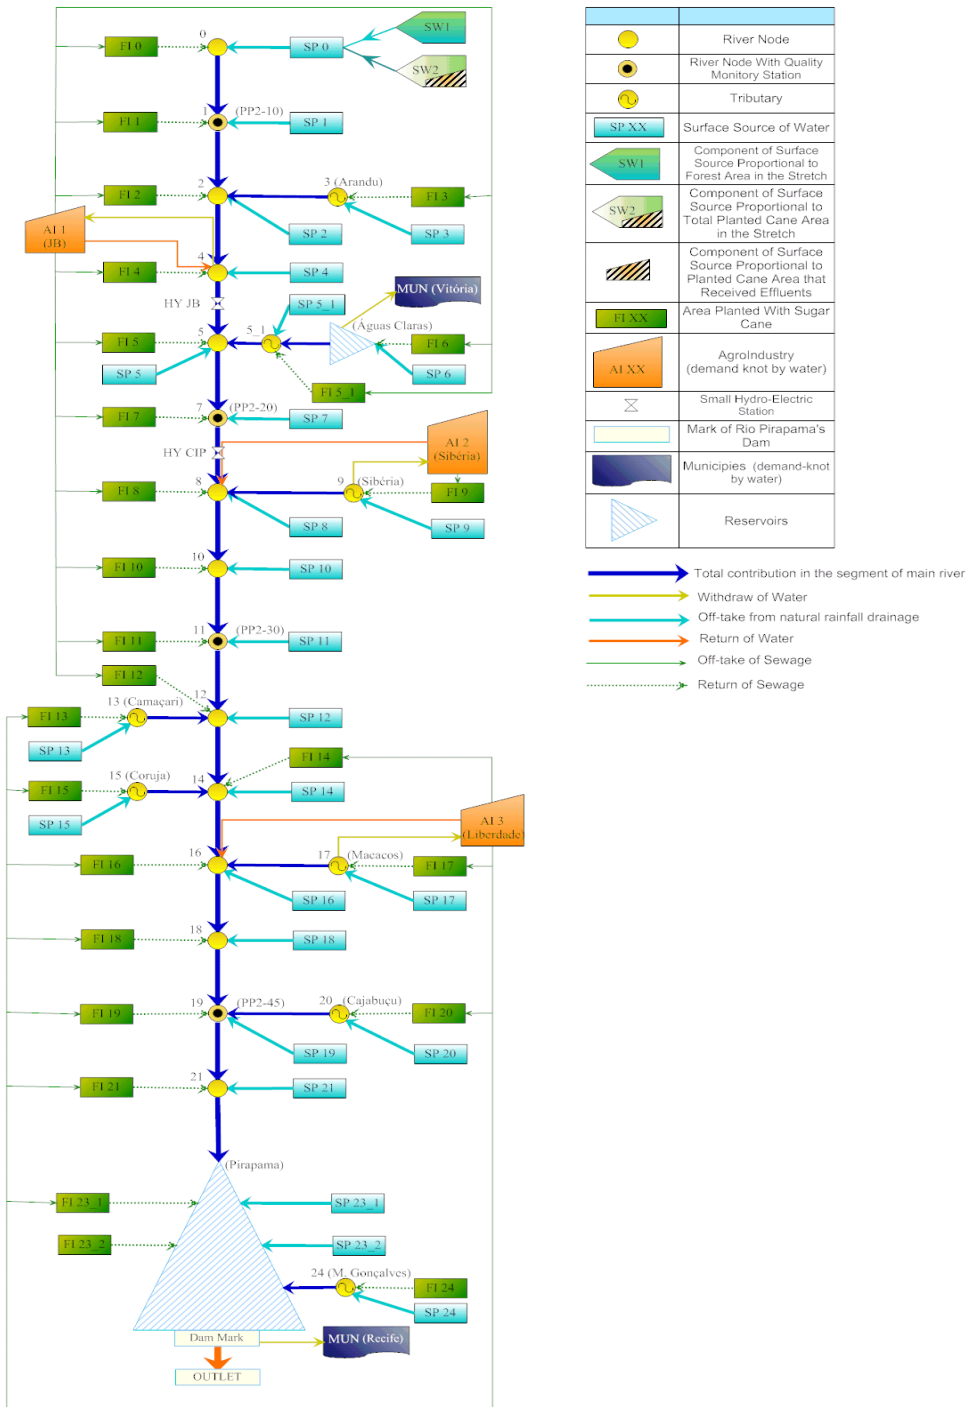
SW1
SW2
0
FI 0
SP 0
1 (PP2-10)
FI 1
SP 1
2
3 (Arandu)
FI 2
FI 3
SP 2
SP 3
AI 1 (JB)
4
FI 4
SP 4
HY JB
SP 5_1
MUN (Vitória)
5
5_1
(Águas Claras)
FI 5
FI 6
SP 5
SP 6
FI 5_1
7 (PP2-20)
FI 7
SP 7
AI 2 (Sibéria)
HY CIP
8
9 (Sibéria)
FI 8
FI 9
SP 8
SP 9
10
FI 10
SP 10
11 (PP2-30)
FI 11
SP 11
FI 12
12
13 (Camaçari)
FI 13
SP 12
SP 13
FI 14
15 (Coruja)
14
FI 15
SP 14
SP 15
AI 3 (Liberdade)
16
17 (Macacos)
FI 16
FI 17
SP 16
SP 17
18
FI 18
SP 18
19 (PP2-45)
20 (Cajabuçu)
FI 19
FI 20
SP 19
SP 20
21
FI 21
SP 21
(Pirapama)
FI 23_1
SP 23_1
FI 23_2
SP 23_2
24 (M. Gonçalves)
FI 24
SP 24
Dam Mark
MUN (Recife)
OUTLET

| | |
|---|---|
| | River Node |
| | River Node With Quality Monitory Station |
| | Tributary |
| SP XX | Surface Source of Water |
| SW1 | Component of Surface Source Proportional to Forest Area in the Stretch |
| SW2 | Component of Surface Source Proportional to Total Planted Cane Area in the Stretch |
| | Component of Surface Source Proportional to Planted Cane Area that Received Effluents |
| FI XX | Area Planted With Sugar Cane |
| AI XX | AgroIndustry (demand knot by water) |
| | Small Hydro-Electric Station |
| | Mark of Rio Pirapama's Dam |
| | Municipies (demand-knot by water) |
| | Reservoirs |

Total contribution in the segment of main river
Withdraw of Water
Off-take from natural rainfall drainage
Return of Water
Off-take of Sewage
Return of Sewage